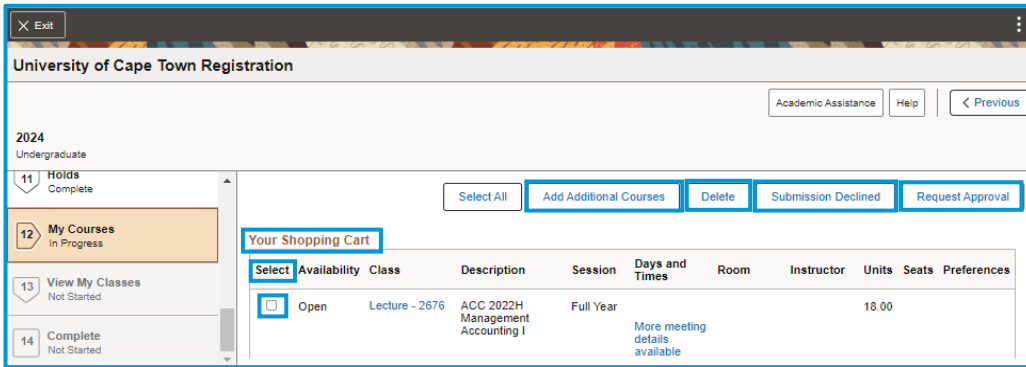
Exit

University of Cape Town Registration

Academic Assistance
Help
Previous

2024
Undergraduate

11 Holds
Complete

12 My Courses
In Progress

13 View My Classes
Not Started

14 Complete
Not Started

Select All
Add Additional Courses
Delete
Submission Declined
Request Approval

Your Shopping Cart

| Select | Availability | Class | Description | Session | Days and Times | Room | Instructor | Units | Seats | Preferences |
|---|---|---|---|---|---|---|---|---|---|---|
| ☐ | Open | Lecture - 2676 | ACC 2022H Management Accounting I | Full Year | More meeting details available | | | 18.00 | | |